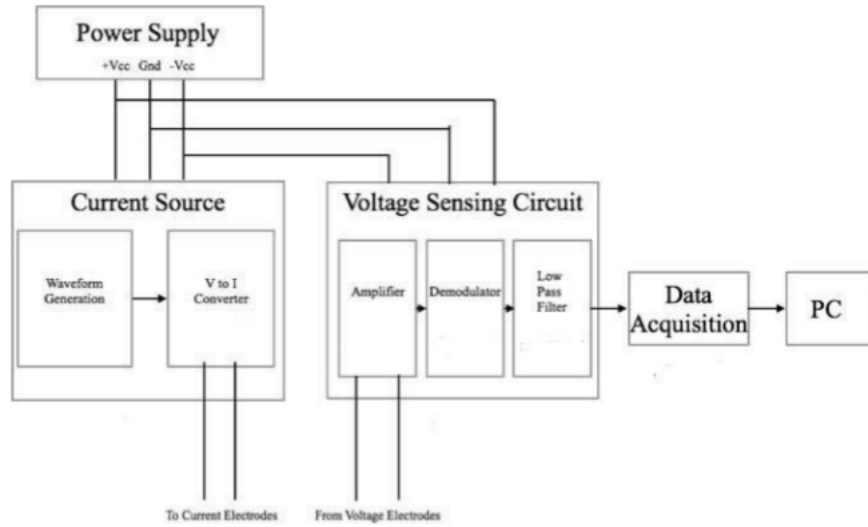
Power Supply
+Vcc Gnd -Vcc

Current Source

Waveform Generation

V to I Converter

Voltage Sensing Circuit

Amplifier

Demodulator

Low Pass Filter

Data Acquisition

PC

To Current Electrodes

From Voltage Electrodes